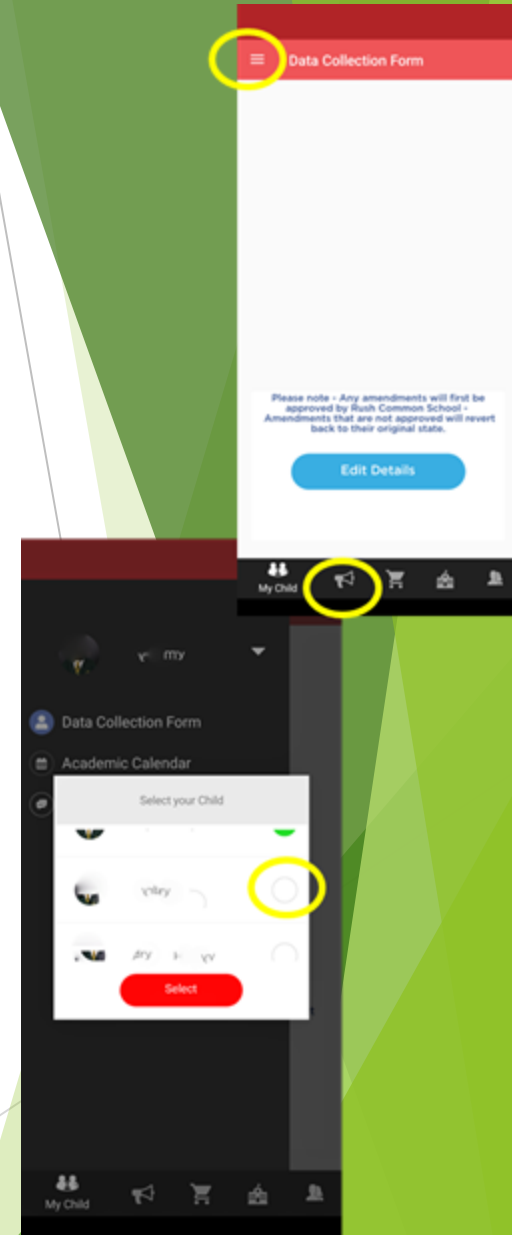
Data Collection Form

Please note - Any amendments will first be approved by Rush Common School - Amendments that are not approved will revert back to their original state.

Edit Details

My Child

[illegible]

Data Collection Form

Academic Calendar

Select your Child

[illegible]

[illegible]

Select

My Child